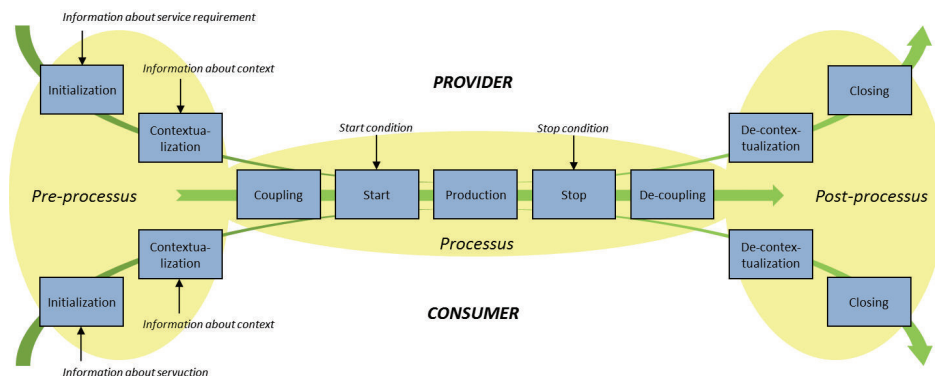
Information about service requirement

Initialization

Information about context

Contextualization

PROVIDER

Start condition

Stop condition

De-contextualization

Closing

Pre-processus

Coupling

Start

Production

Stop

De-coupling

Post-processus

Processus

Contextualization

De-contextualization

Initialization

Closing

Information about context

CONSUMER

Information about servuction